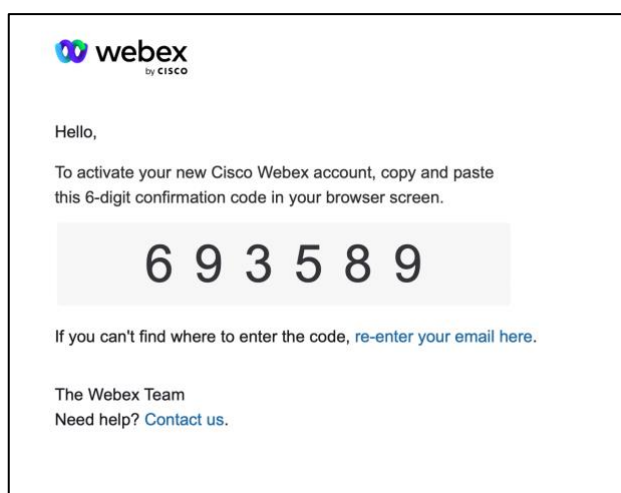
webex
by CISCO

Hello,

To activate your new Cisco Webex account, copy and paste this 6-digit confirmation code in your browser screen.

6 9 3 5 8 9

If you can't find where to enter the code, re-enter your email here.

The Webex Team
Need help? Contact us.